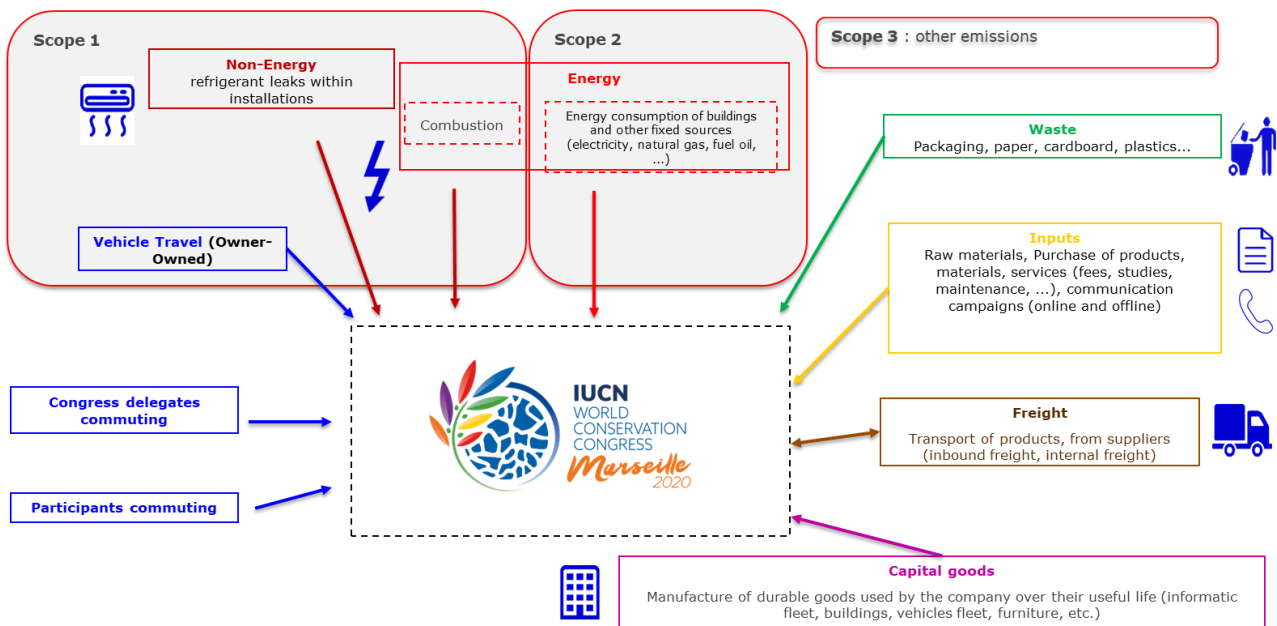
Scope 1

Non-Energy
refrigerant leaks within installations

Scope 2

Energy

Combustion

Energy consumption of buildings and other fixed sources (electricity, natural gas, fuel oil, ...)

Scope 3 : other emissions

Waste
Packaging, paper, cardboard, plastics...

Vehicle Travel (Owner-Owned)

Inputs
Raw materials, Purchase of products, materials, services (fees, studies, maintenance, ...), communication campaigns (online and offline)

IUCN
WORLD
CONSERVATION
CONGRESS
Marseille
2020

Congress delegates commuting

Freight
Transport of products, from suppliers (inbound freight, internal freight)

Participants commuting

Capital goods
Manufacture of durable goods used by the company over their useful life (informatic fleet, buildings, vehicles fleet, furniture, etc.)